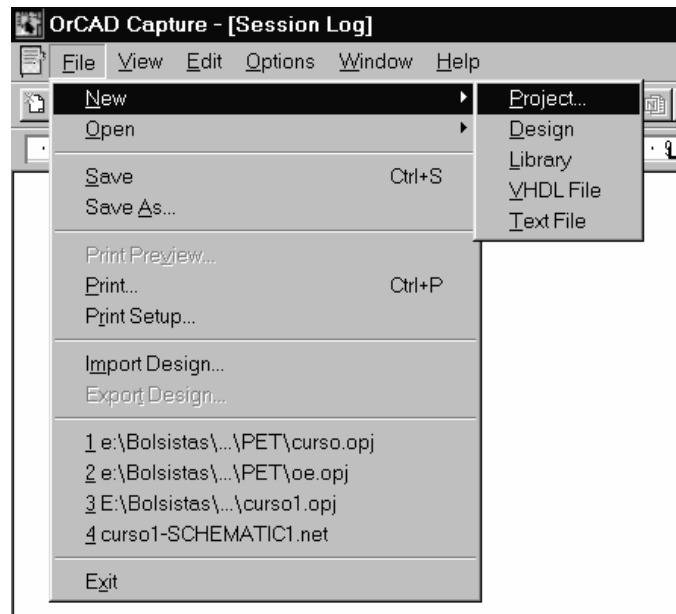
OrCAD Capture - [Session Log]

File View Edit Options Window Help

New
Open

Save Ctrl+S
Save As...

Print Preview...
Print... Ctrl+P
Print Setup...

Import Design...
Export Design...

1 e:\Bolsistas\...\PET\curso.opj
2 e:\Bolsistas\...\PET\oe.opj
3 E:\Bolsistas\...\curso1.opj
4 curso1-SCHEMATIC1.net

Exit

Project...
Design
Library
VHDL File
Text File